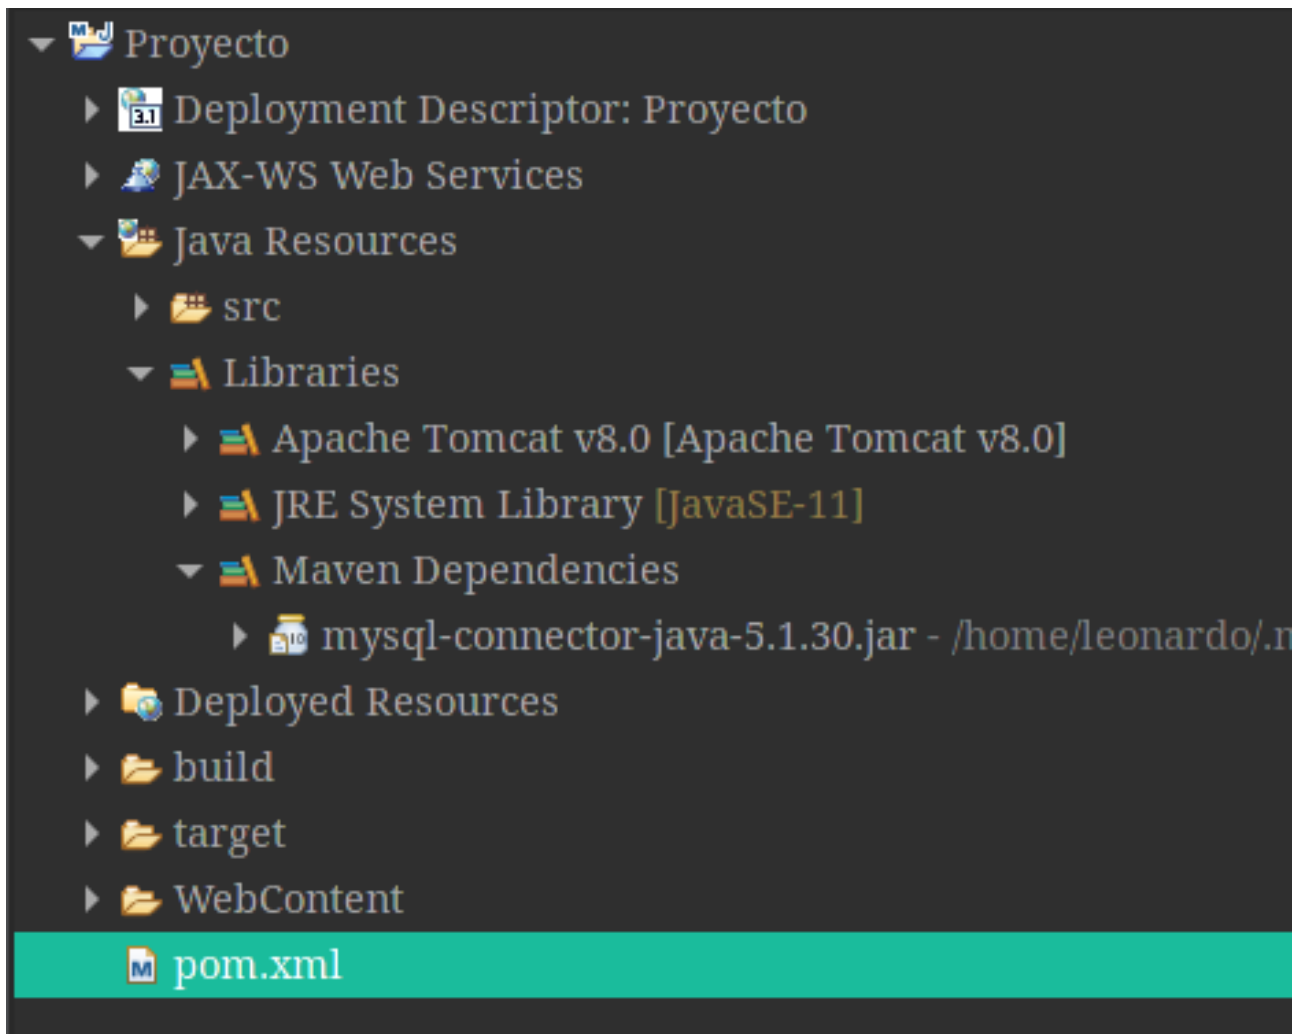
Proyecto
Deployment Descriptor: Proyecto
JAX-WS Web Services
Java Resources
src
Libraries
Apache Tomcat v8.0 [Apache Tomcat v8.0]
JRE System Library [JavaSE-11]
Maven Dependencies
mysql-connector-java-5.1.30.jar - /home/leonardo/.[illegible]
Deployed Resources
build
target
WebContent
pom.xml